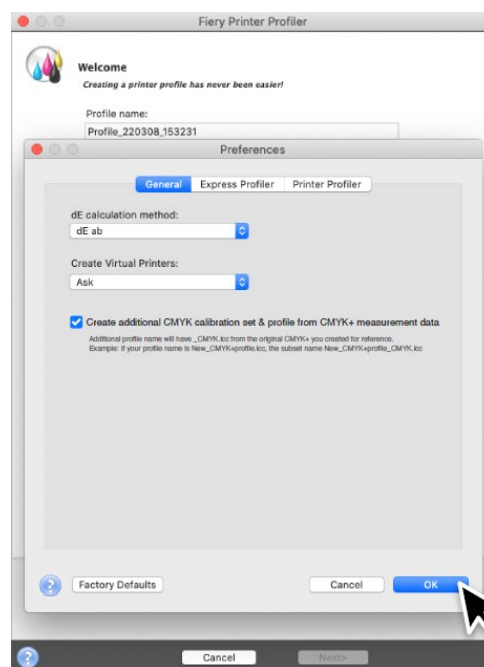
Fiery Printer Profiler

Welcome

Creating a printer profile has never been easier!

Profile name:

Profile_220308_153231

Preferences

General | Express Profiler | Printer Profiler

dE calculation method:

dE ab

Create Virtual Printers:

Ask

Create additional CMYK calibration set & profile from CMYK+ measurement data

Additional profile name will have _CMYK.icc from the original CMYK+ you created for reference.
Example: If your profile name is New_CMYK+profile.icc, the subset name New_CMYK+profile_CMYK.icc

Factory Defaults

Cancel

OK

Cancel

Next>